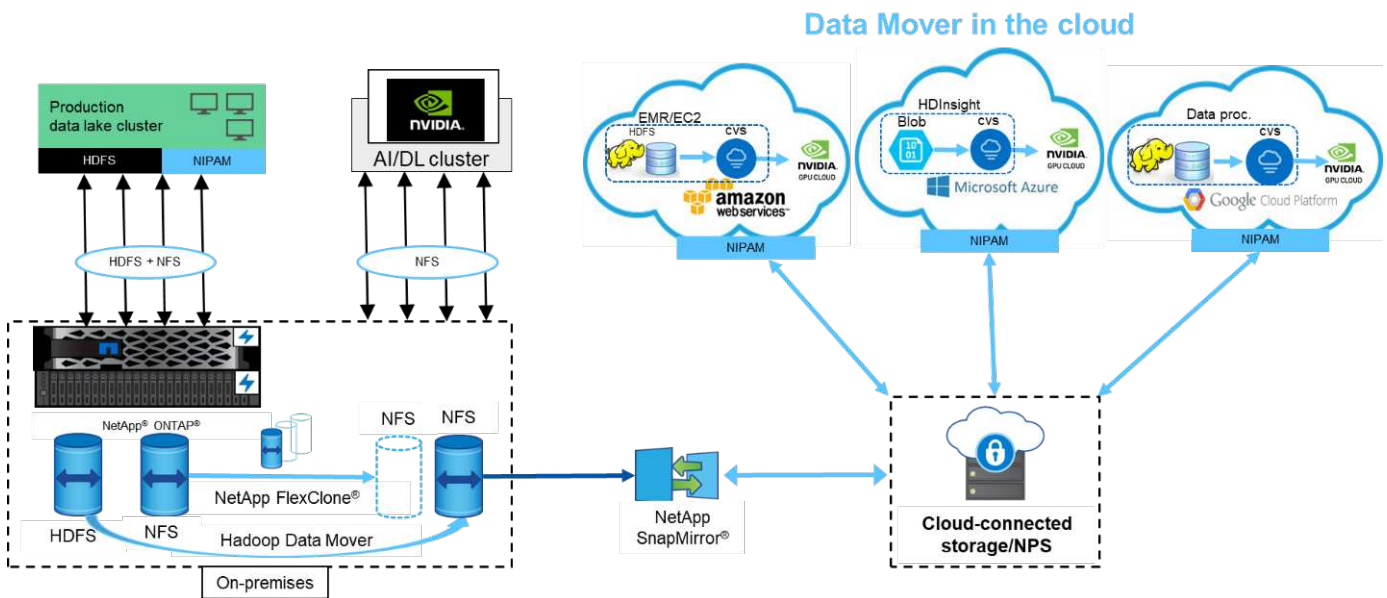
Data Mover in the cloud

Production data lake cluster

HDFS

NIPAM

NVIDIA

AI/DL cluster

HDFS + NFS

NFS

EMR/EC2

HDFS

cvs

NVIDIA GPU CLOUD

amazon web services

NIPAM

HDInsight

Blob

cvs

NVIDIA GPU CLOUD

Microsoft Azure

NIPAM

Data proc.

cvs

NVIDIA GPU CLOUD

Google Cloud Platform

NIPAM

NetApp® ONTAP®

NFS

NFS

NetApp FlexClone®

HDFS

NFS

Hadoop Data Mover

On-premises

NetApp SnapMirror®

Cloud-connected storage/NPS